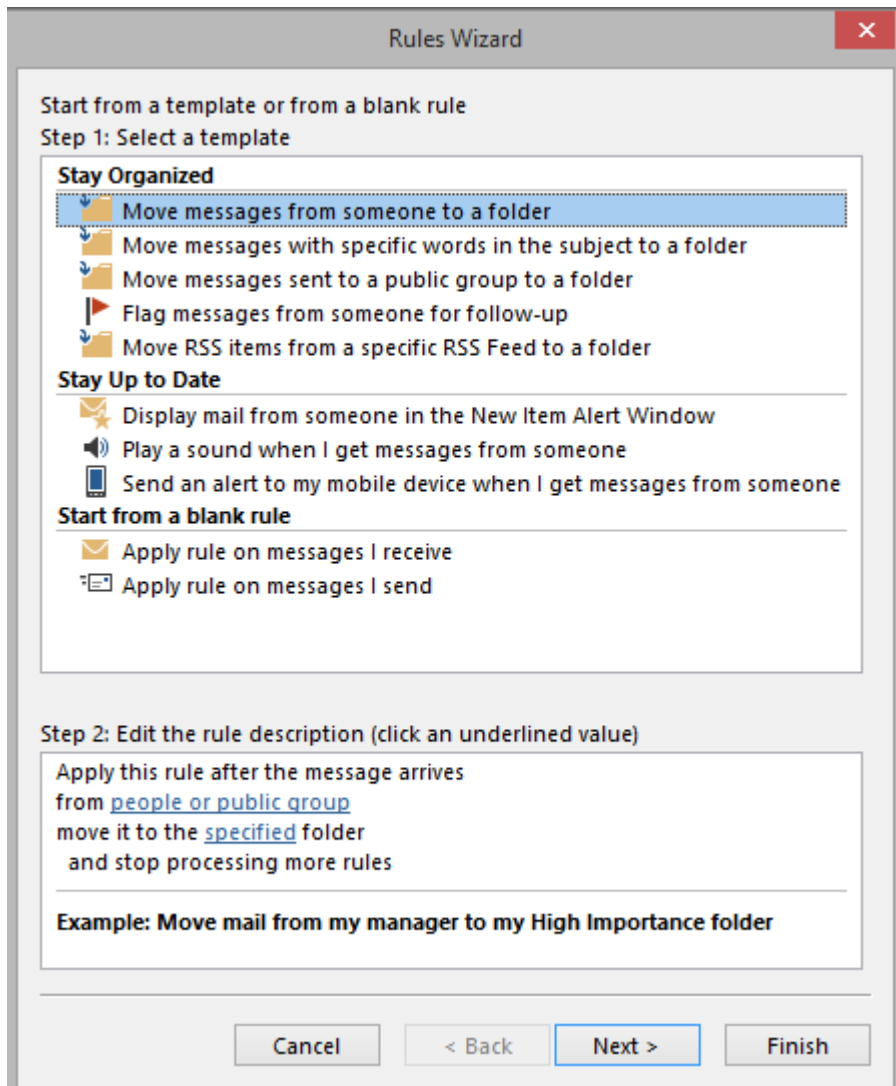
Rules Wizard

Start from a template or from a blank rule
Step 1: Select a template

Stay Organized
Move messages from someone to a folder
Move messages with specific words in the subject to a folder
Move messages sent to a public group to a folder
Flag messages from someone for follow-up
Move RSS items from a specific RSS Feed to a folder
Stay Up to Date
Display mail from someone in the New Item Alert Window
Play a sound when I get messages from someone
Send an alert to my mobile device when I get messages from someone
Start from a blank rule
Apply rule on messages I receive
Apply rule on messages I send

Step 2: Edit the rule description (click an underlined value)
Apply this rule after the message arrives
from people or public group
move it to the specified folder
and stop processing more rules

Example: Move mail from my manager to my High Importance folder

Cancel
< Back
Next >
Finish